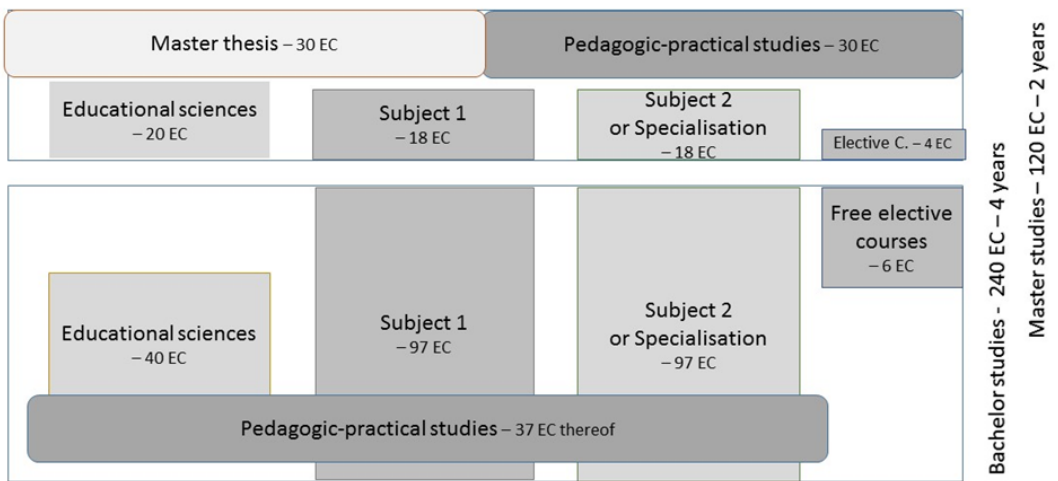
Master thesis – 30 EC

Pedagogic-practical studies – 30 EC

Educational sciences – 20 EC

Subject 1 – 18 EC

Subject 2 or Specialisation – 18 EC

Elective C. – 4 EC

Master studies – 120 EC – 2 years

Free elective courses – 6 EC

Educational sciences – 40 EC

Subject 1 – 97 EC

Subject 2 or Specialisation – 97 EC

Pedagogic-practical studies – 37 EC thereof

Bachelor studies - 240 EC – 4 years